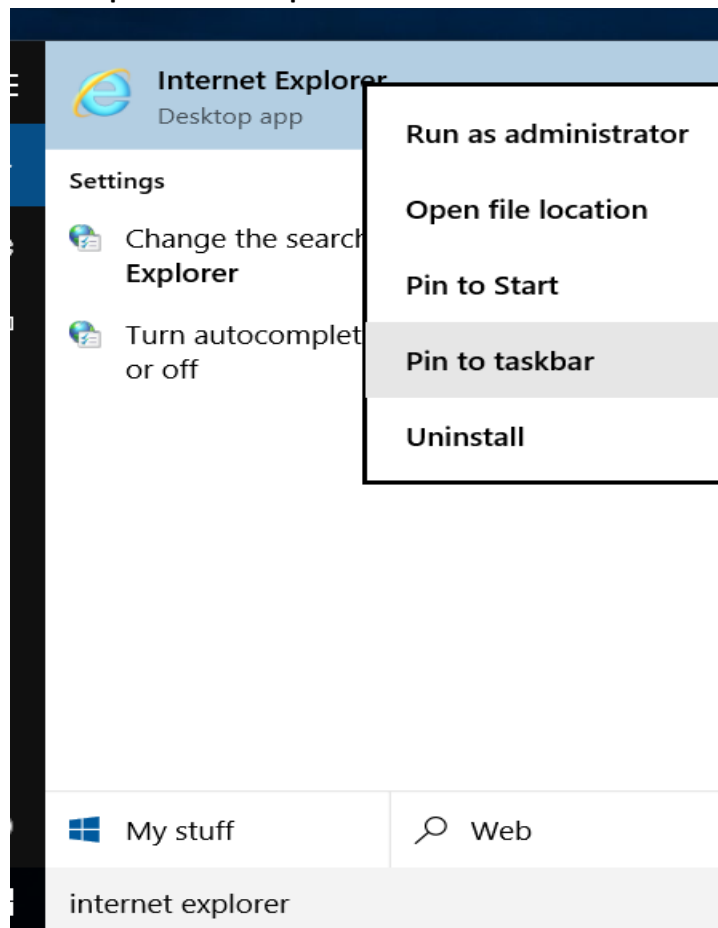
Internet Explorer
Desktop app

Settings

Change the search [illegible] Explorer

Turn autocomplet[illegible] or off

Run as administrator

Open file location

Pin to Start

Pin to taskbar

Uninstall

My stuff

Web

internet explorer